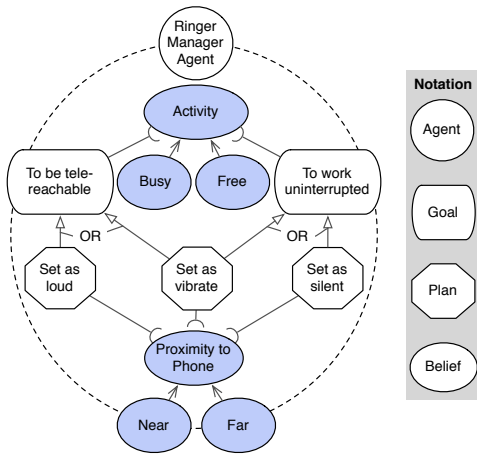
Ringer Manager Agent

Activity

To be telereachable

Busy

Free

To work uninterrupted

OR

OR

Set as loud

Set as vibrate

Set as silent

Proximity to Phone

Near

Far

Notation

Agent

Goal

Plan

Belief